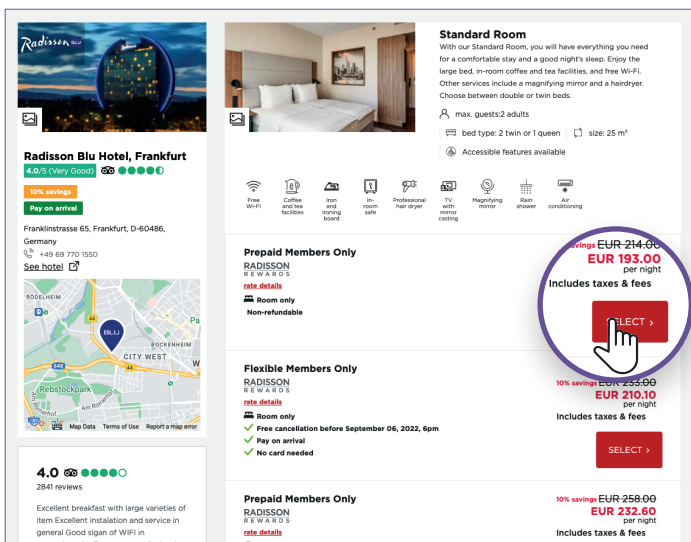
Radisson BLU

Radisson Blu Hotel, Frankfurt
4.0/5 (Very Good)
10% savings
Pay on arrival
Franklinstrasse 65, Frankfurt, D-60486, Germany
+49 69 770 1550
See hotel

RÖDELHEIM
BLU
BOCKENHEIM
CITY WEST
Rebstockpark
Am Römerhof
Google
Map Data Terms of Use Report a map error

4.0
2841 reviews
Excellent breakfast with large varieties of item Excellent instalation and service in general Good sigan of WIFI in

Standard Room
With our Standard Room, you will have everything you need for a comfortable stay and a good night's sleep. Enjoy the large bed, in-room coffee and tea facilities, and free Wi-Fi. Other services include a magnifying mirror and a hairdryer. Choose between double or twin beds.
max. guests:2 adults
bed type: 2 twin or 1 queen
size: 25 m²
Accessible features available

Free Wi-Fi
Coffee and tea facilities
Iron and ironing board
In-room safe
Professional hair dryer
TV with mirror casting
Magnifying mirror
Rain shower
Air conditioning

Prepaid Members Only
RADISSON REWARDS
rate details
Room only
Non-refundable
savings EUR 214.00
EUR 193.00
per night
Includes taxes & fees
SELECT ›

Flexible Members Only
RADISSON REWARDS
rate details
Room only
Free cancellation before September 06, 2022, 6pm
Pay on arrival
No card needed
10% savings EUR 233.00
EUR 210.10
per night
Includes taxes & fees
SELECT ›

Prepaid Members Only
RADISSON REWARDS
rate details
10% savings EUR 258.00
EUR 232.60
per night
Includes taxes & fees